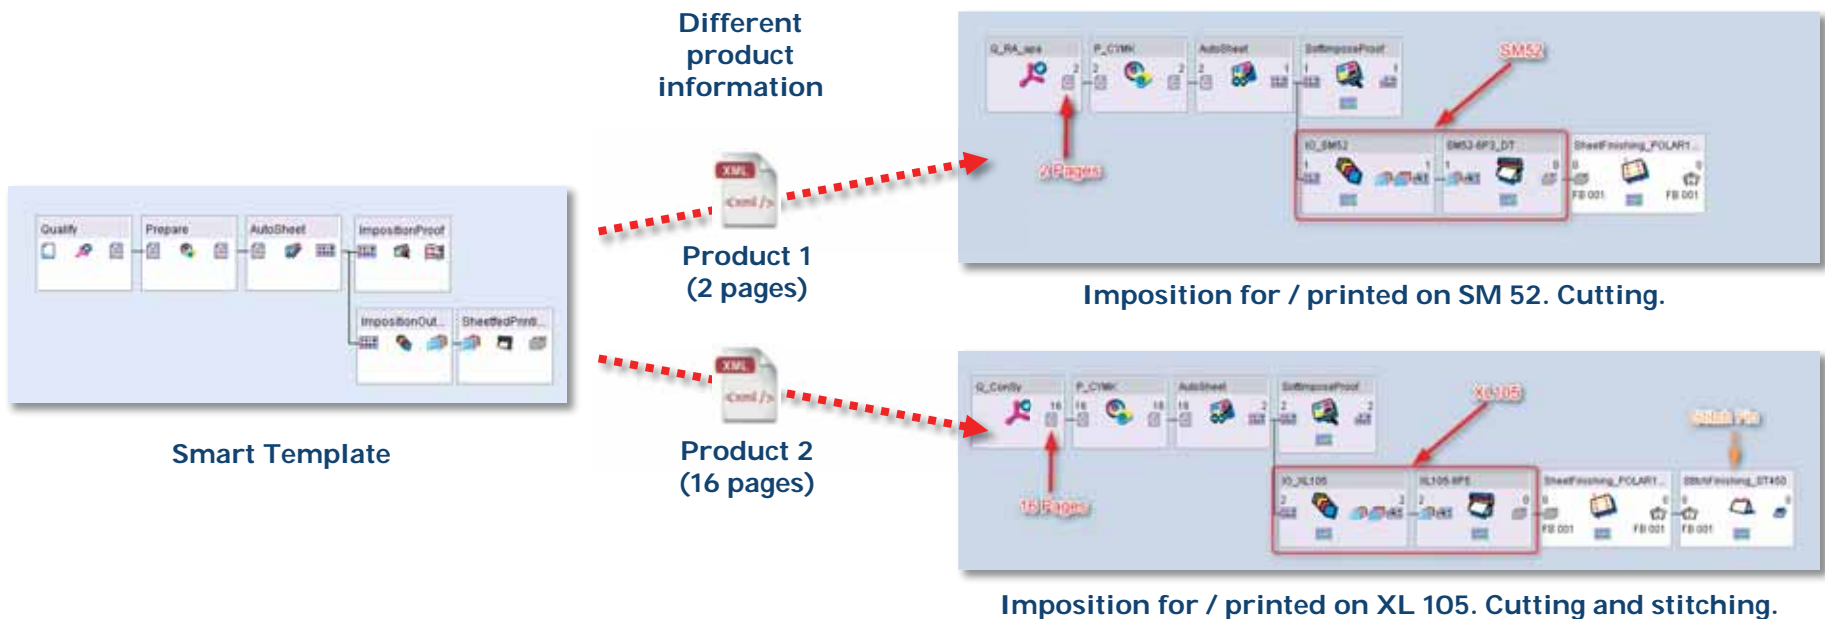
Different product information

Qualify
Prepare
AutoSheet
ImpositionProof
ImpositionOut...
SheetfedPrinti...

Smart Template

XML
<xml />

Product 1
(2 pages)

XML
<xml />

Product 2
(16 pages)

Q_RA_aps
P_CYMK
AutoSheet
SoftimposeProof
SM52
IO_SM52
SM52-6P3_DT
SheetFinishing_POLAR1...
FB 001
FB 001
2 Pages

Imposition for / printed on SM 52. Cutting.

Q_Config
P_CYMK
AutoSheet
SoftimposeProof
XL105
Stitch Pro
IO_XL105
XL105-6P5
SheetFinishing_POLAR1...
StitchFinishing_ST450
FB 001
FB 001
FB 001
16 Pages

Imposition for / printed on XL 105. Cutting and stitching.